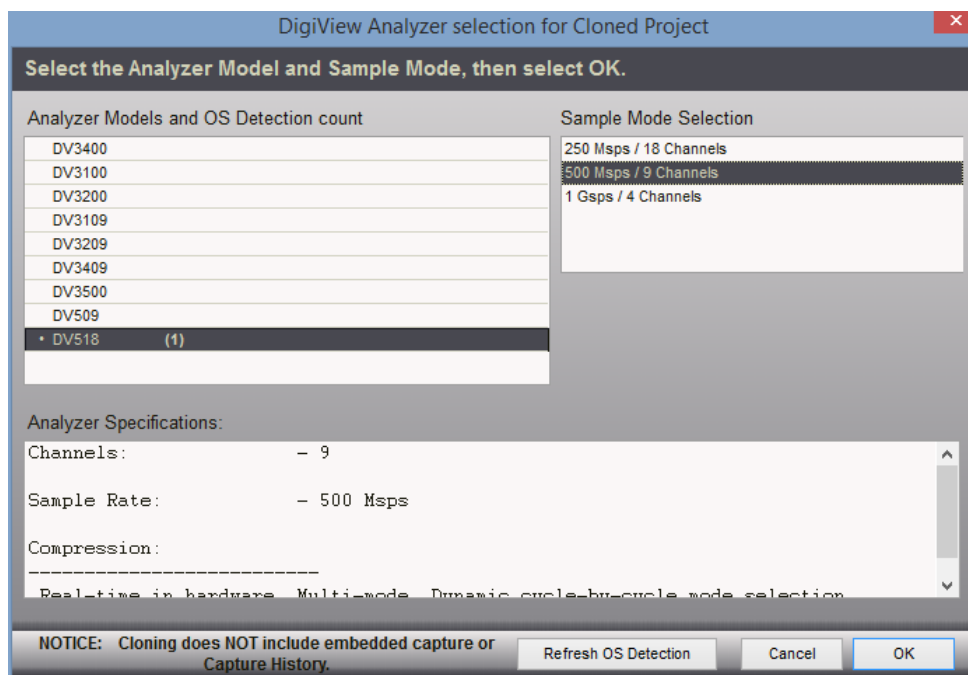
DigiView Analyzer selection for Cloned Project

Select the Analyzer Model and Sample Mode, then select OK.

Analyzer Models and OS Detection count

DV3400
DV3100
DV3200
DV3109
DV3209
DV3409
DV3500
DV509
• DV518 (1)

Sample Mode Selection

250 Msps / 18 Channels
500 Msps / 9 Channels
1 Gsps / 4 Channels

Analyzer Specifications:

Channels: – 9

Sample Rate: – 500 Msps

Compression:
---------------------------
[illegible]

NOTICE: Cloning does NOT include embedded capture or Capture History.

Refresh OS Detection

Cancel

OK